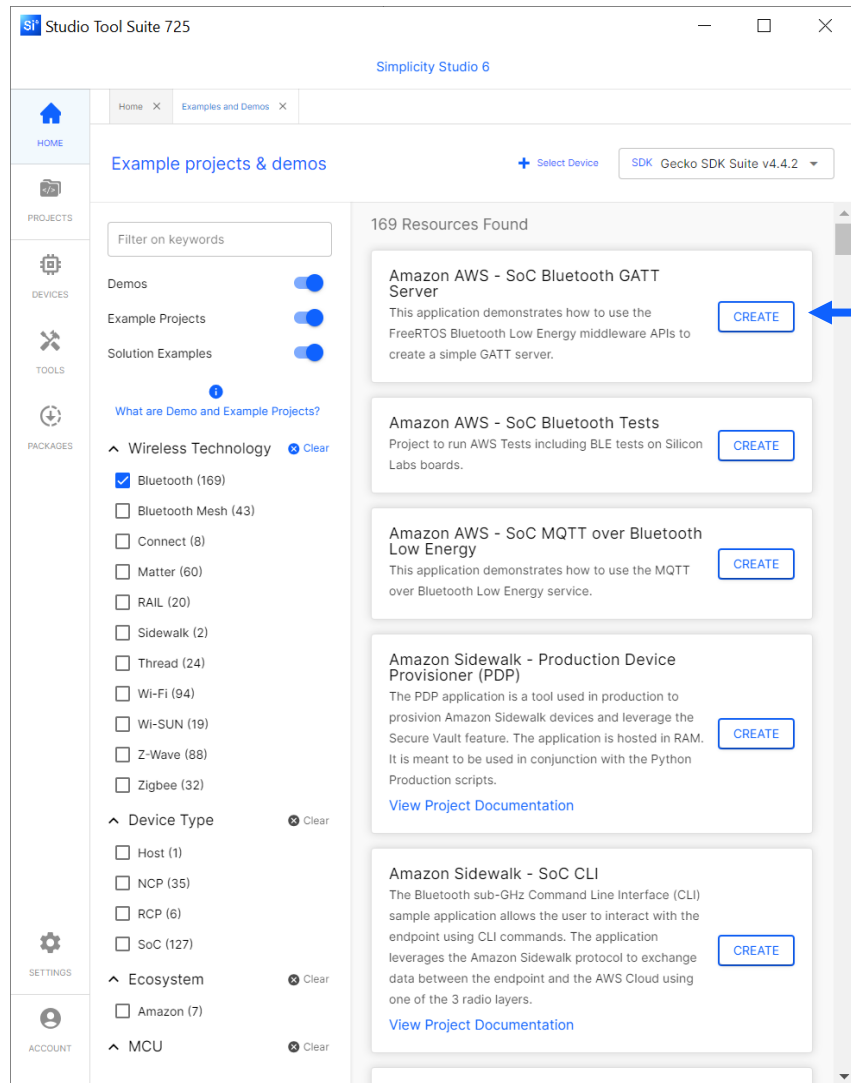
Si Studio Tool Suite 725

Simplicity Studio 6

HOME

PROJECTS

DEVICES

TOOLS

PACKAGES

SETTINGS

ACCOUNT

Home ✕ Examples and Demos ✕

Example projects & demos

Select Device

SDK Gecko SDK Suite v4.4.2

Filter on keywords

Demos

Example Projects

Solution Examples

What are Demo and Example Projects?

Wireless Technology Clear

Bluetooth (169)

Bluetooth Mesh (43)

Connect (8)

Matter (60)

RAIL (20)

Sidewalk (2)

Thread (24)

Wi-Fi (94)

Wi-SUN (19)

Z-Wave (88)

Zigbee (32)

Device Type Clear

Host (1)

NCP (35)

RCP (6)

SoC (127)

Ecosystem Clear

Amazon (7)

MCU Clear

169 Resources Found

Amazon AWS - SoC Bluetooth GATT Server
This application demonstrates how to use the FreeRTOS Bluetooth Low Energy middleware APIs to create a simple GATT server.
CREATE

Amazon AWS - SoC Bluetooth Tests
Project to run AWS Tests including BLE tests on Silicon Labs boards.
CREATE

Amazon AWS - SoC MQTT over Bluetooth Low Energy
This application demonstrates how to use the MQTT over Bluetooth Low Energy service.
CREATE

Amazon Sidewalk - Production Device Provisioner (PDP)
The PDP application is a tool used in production to prosivion Amazon Sidewalk devices and leverage the Secure Vault feature. The application is hosted in RAM. It is meant to be used in conjunction with the Python Production scripts.
View Project Documentation
CREATE

Amazon Sidewalk - SoC CLI
The Bluetooth sub-GHz Command Line Interface (CLI) sample application allows the user to interact with the endpoint using CLI commands. The application leverages the Amazon Sidewalk protocol to exchange data between the endpoint and the AWS Cloud using one of the 3 radio layers.
View Project Documentation
CREATE